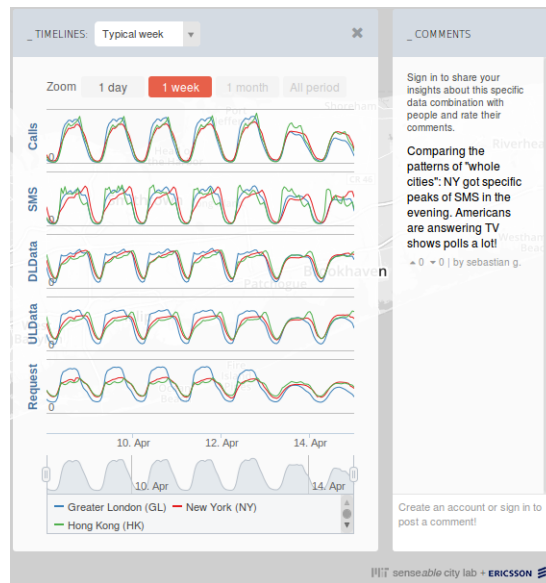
_TIMELINES: Typical week

Zoom 1 day 1 week 1 month All period

Calls
0
SMS
0
DLData
0
ULData
0
Request
0

10. Apr 12. Apr 14. Apr

10. Apr 14. Apr

Greater London (GL) New York (NY)
Hong Kong (HK)

_COMMENTS

Sign in to share your insights about this specific data combination with people and rate their comments.

Comparing the patterns of "whole cities": NY got specific peaks of SMS in the evening. Americans are answering TV shows polls a lot!

▲0 ▼0 | by sebastian g.

Create an account or sign in to post a comment!

MIT senseable city lab + ERICSSON